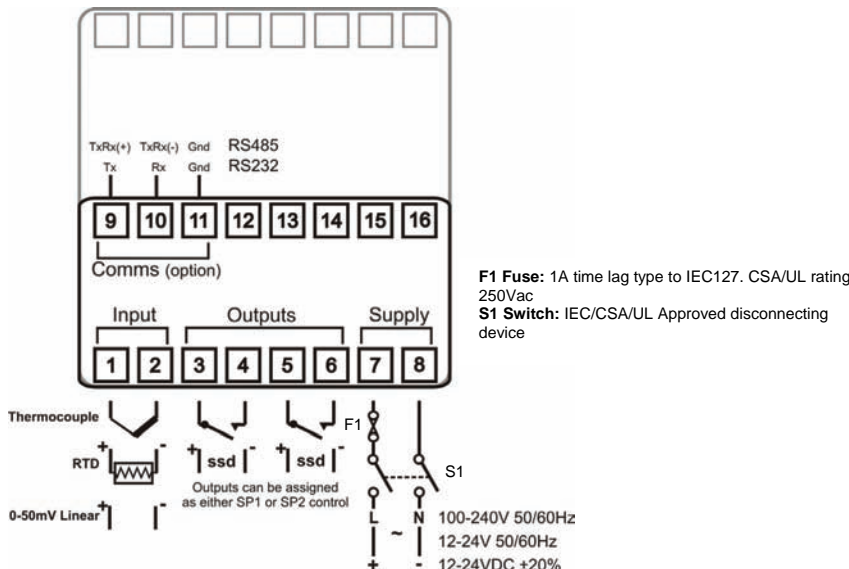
TxRx(+) TxRx(-) Gnd RS485
Tx Rx Gnd RS232

9 10 11 12 13 14 15 16

Comms (option)

Input Outputs Supply

1 2 3 4 5 6 7 8

Thermocouple

RTD

0-50mV Linear

+ ssd -

+ ssd -

Outputs can be assigned as either SP1 or SP2 control

F1

S1

L ~ N 100-240V 50/60Hz
12-24V 50/60Hz
+ - 12-24VDC ±20%

**F1 Fuse:** 1A time lag type to IEC127. CSA/UL rating 250Vac
**S1 Switch:** IEC/CSA/UL Approved disconnecting device